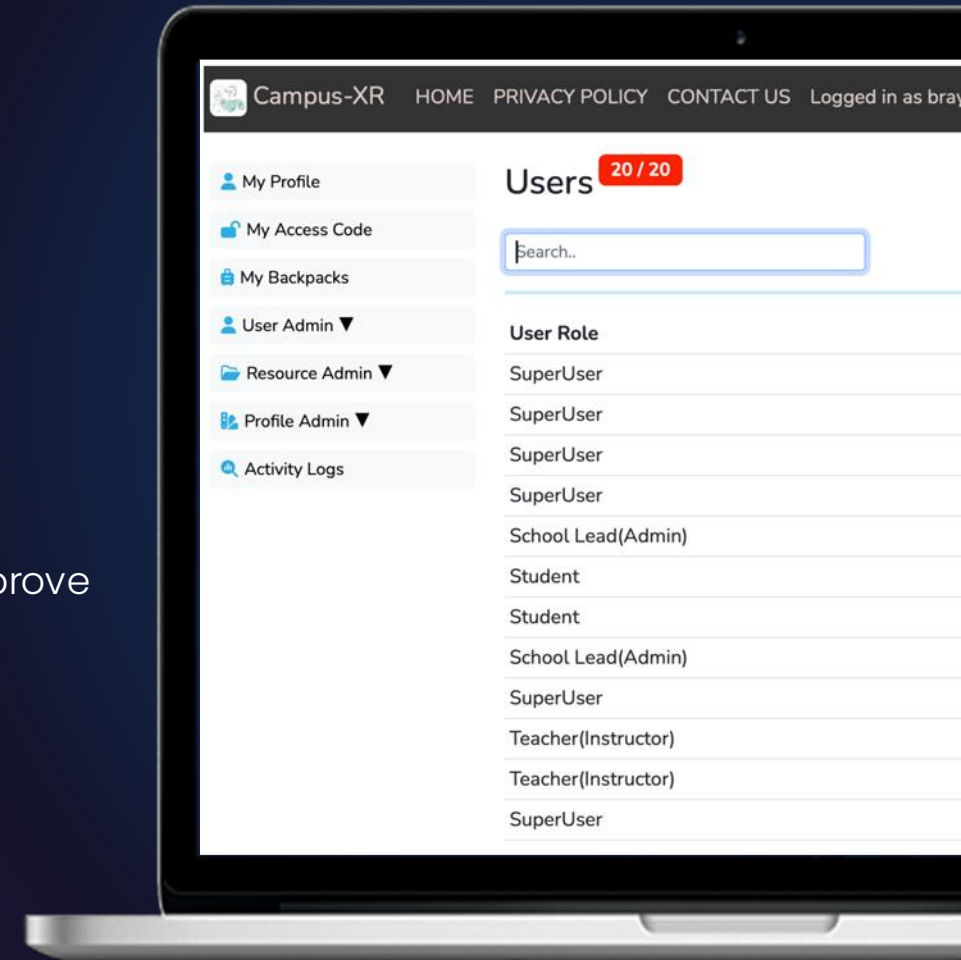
prove

Campus-XR HOME PRIVACY POLICY CONTACT US Logged in as bray

My Profile
My Access Code
My Backpacks
User Admin ▼
Resource Admin ▼
Profile Admin ▼
Activity Logs

Users 20 / 20

Search..

| User Role |
|---|
| SuperUser |
| SuperUser |
| SuperUser |
| SuperUser |
| School Lead(Admin) |
| Student |
| Student |
| School Lead(Admin) |
| SuperUser |
| Teacher(Instructor) |
| Teacher(Instructor) |
| SuperUser |